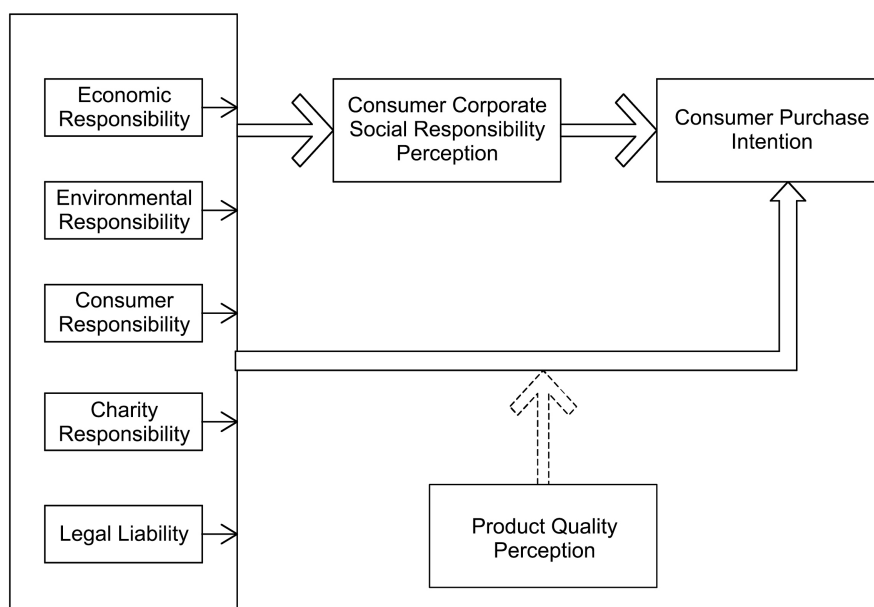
Economic Responsibility

Environmental Responsibility

Consumer Responsibility

Charity Responsibility

Legal Liability

Consumer Corporate Social Responsibility Perception

Consumer Purchase Intention

Product Quality Perception